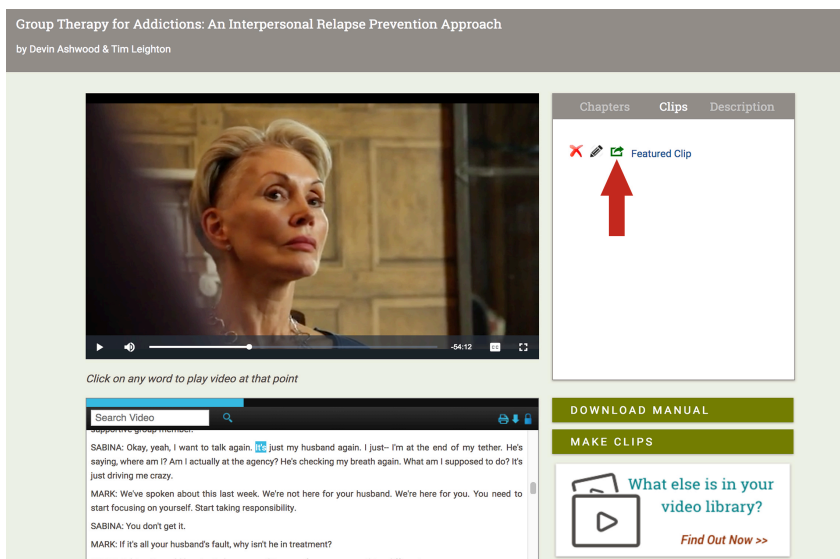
Group Therapy for Addictions: An Interpersonal Relapse Prevention Approach

by Devin Ashwood & Tim Leighton

-54:12

Click on any word to play video at that point

Search Video

supportive group member.

SABINA: Okay, yeah, I want to talk again. It's just my husband again. I just– I'm at the end of my tether. He's saying, where am I? Am I actually at the agency? He's checking my breath again. What am I supposed to do? It's just driving me crazy.

MARK: We've spoken about this last week. We're not here for your husband. We're here for you. You need to start focusing on yourself. Start taking responsibility.

SABINA: You don't get it.

MARK: If it's all your husband's fault, why isn't he in treatment?

Chapters Clips Description

Featured Clip

DOWNLOAD MANUAL

MAKE CLIPS

What else is in your video library?

Find Out Now >>